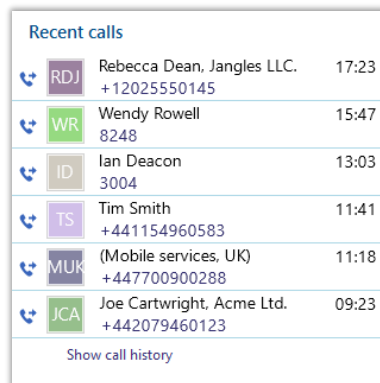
Recent calls

RDJ Rebecca Dean, Jangles LLC. 17:23
+12025550145

WR Wendy Rowell 15:47
8248

ID Ian Deacon 13:03
3004

TS Tim Smith 11:41
+441154960583

MUK (Mobile services, UK) 11:18
+447700900288

JCA Joe Cartwright, Acme Ltd. 09:23
+442079460123

Show call history